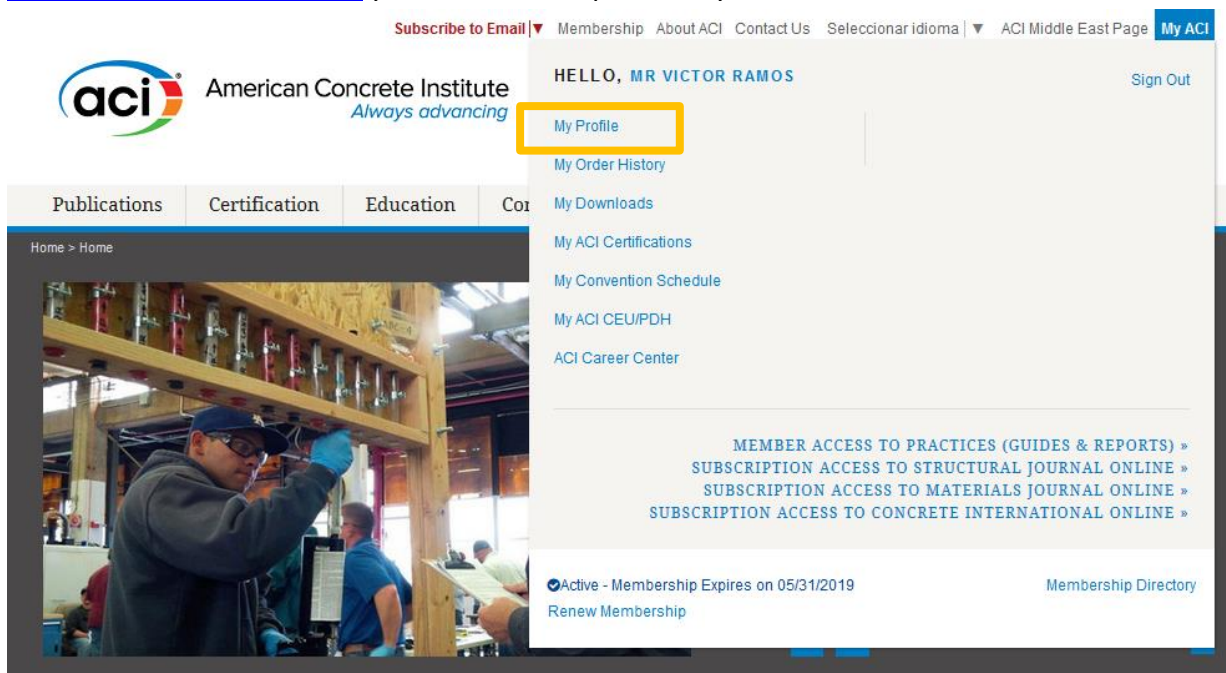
Subscribe to Email | ▼ Membership About ACI Contact Us Seleccionar idioma | ▼ ACI Middle East Page My ACI

aci

American Concrete Institute
Always advancing

HELLO, MR VICTOR RAMOS

Sign Out

My Profile
My Order History
My Downloads
My ACI Certifications
My Convention Schedule
My ACI CEU/PDH
ACI Career Center

Publications Certification Education Co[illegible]

Home > Home

MEMBER ACCESS TO PRACTICES (GUIDES & REPORTS) »
SUBSCRIPTION ACCESS TO STRUCTURAL JOURNAL ONLINE »
SUBSCRIPTION ACCESS TO MATERIALS JOURNAL ONLINE »
SUBSCRIPTION ACCESS TO CONCRETE INTERNATIONAL ONLINE »

Active - Membership Expires on 05/31/2019
Renew Membership

Membership Directory